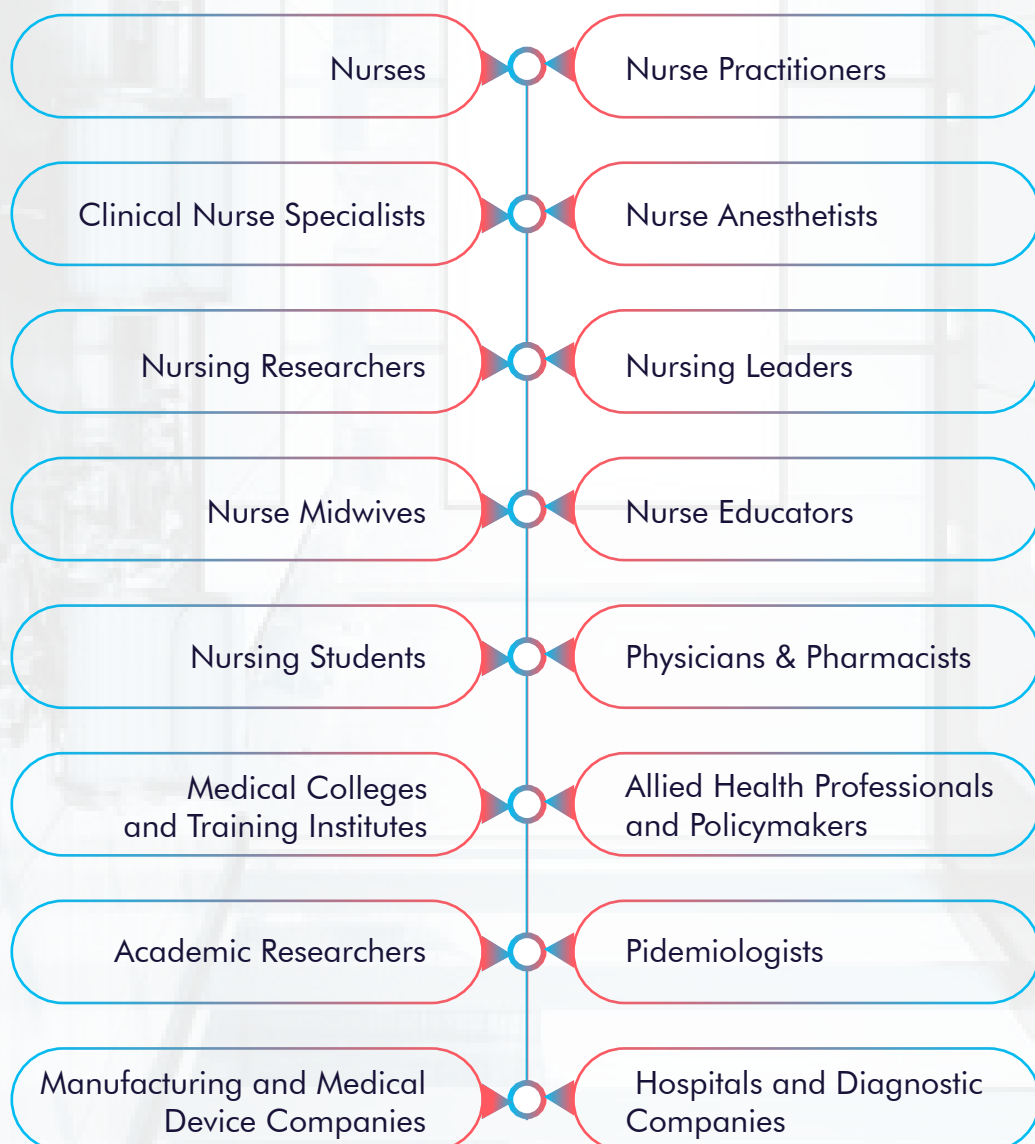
Nurses

Nurse Practitioners

Clinical Nurse Specialists

Nurse Anesthetists

Nursing Researchers

Nursing Leaders

Nurse Midwives

Nurse Educators

Nursing Students

Physicians & Pharmacists

Medical Colleges and Training Institutes

Allied Health Professionals and Policymakers

Academic Researchers

Pidemiologists

Manufacturing and Medical Device Companies

Hospitals and Diagnostic Companies